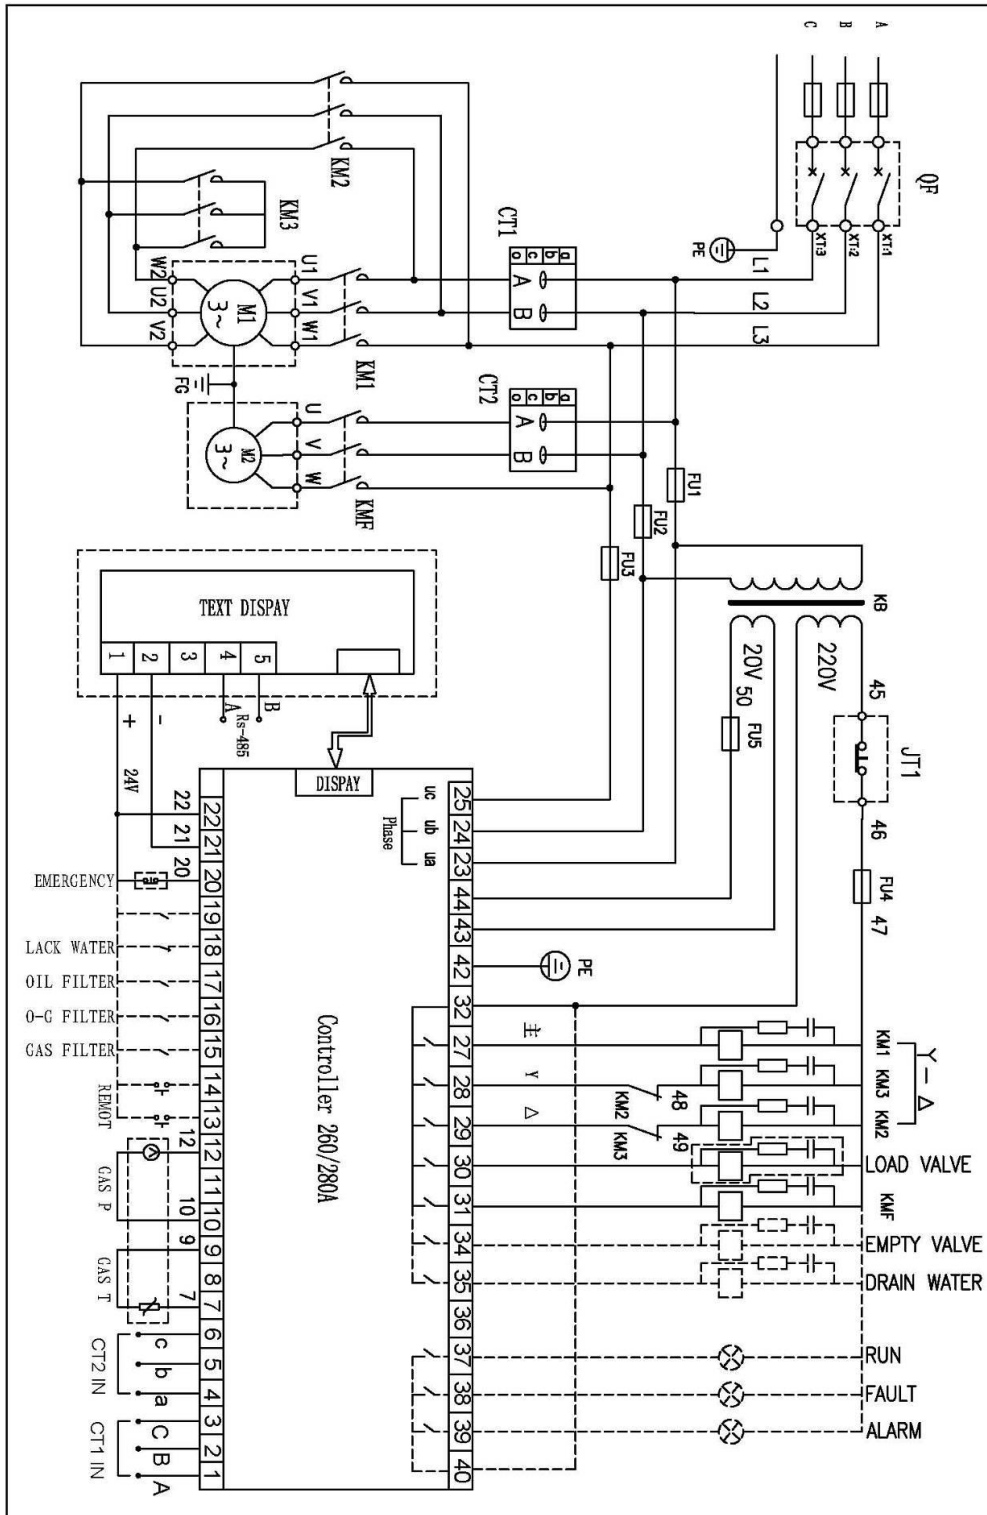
C B A

QF

XT1:3 XT1:2 XT1:1

PE

L1 L2 L3

CT1

a b c

A B

KM2

KM3

W2 U2 V2

U1 V1 W1

M1 3~

KM1

FG

CT2

a b c

A B

U V W

M2 3~

KMF

FU1

FU2

FU3

KB

20V

220V

50

FU5

45

JT1

46

FU4

47

TEXT DISPAY

1 2 3 4 5

+ -

A B

Rs-485

24V

DISPAY

22 21 20

EMERGENCY

LACK WATER

OIL FILTER

O-G FILTER

GAS FILTER

REMOT

12

GAS P

10

9

GAS T

7

CT2 IN

c b a

CT1 IN

C B A

22 21 20 19 18 17 16 15 14 13 12 11 10 9 8 7 6 5 4 3 2 1

Controller 260/280A

25 24 23 44 43 42 32 27 28 29 30 31 34 35 36 37 38 39 40

uc ub ua

Phase

PE

主

Y

△

KM2

KM3

48

49

KM1

KM3

KM2

Y-△

LOAD VALVE

KMF

EMPTY VALVE

DRAIN WATER

RUN

FAULT

ALARM